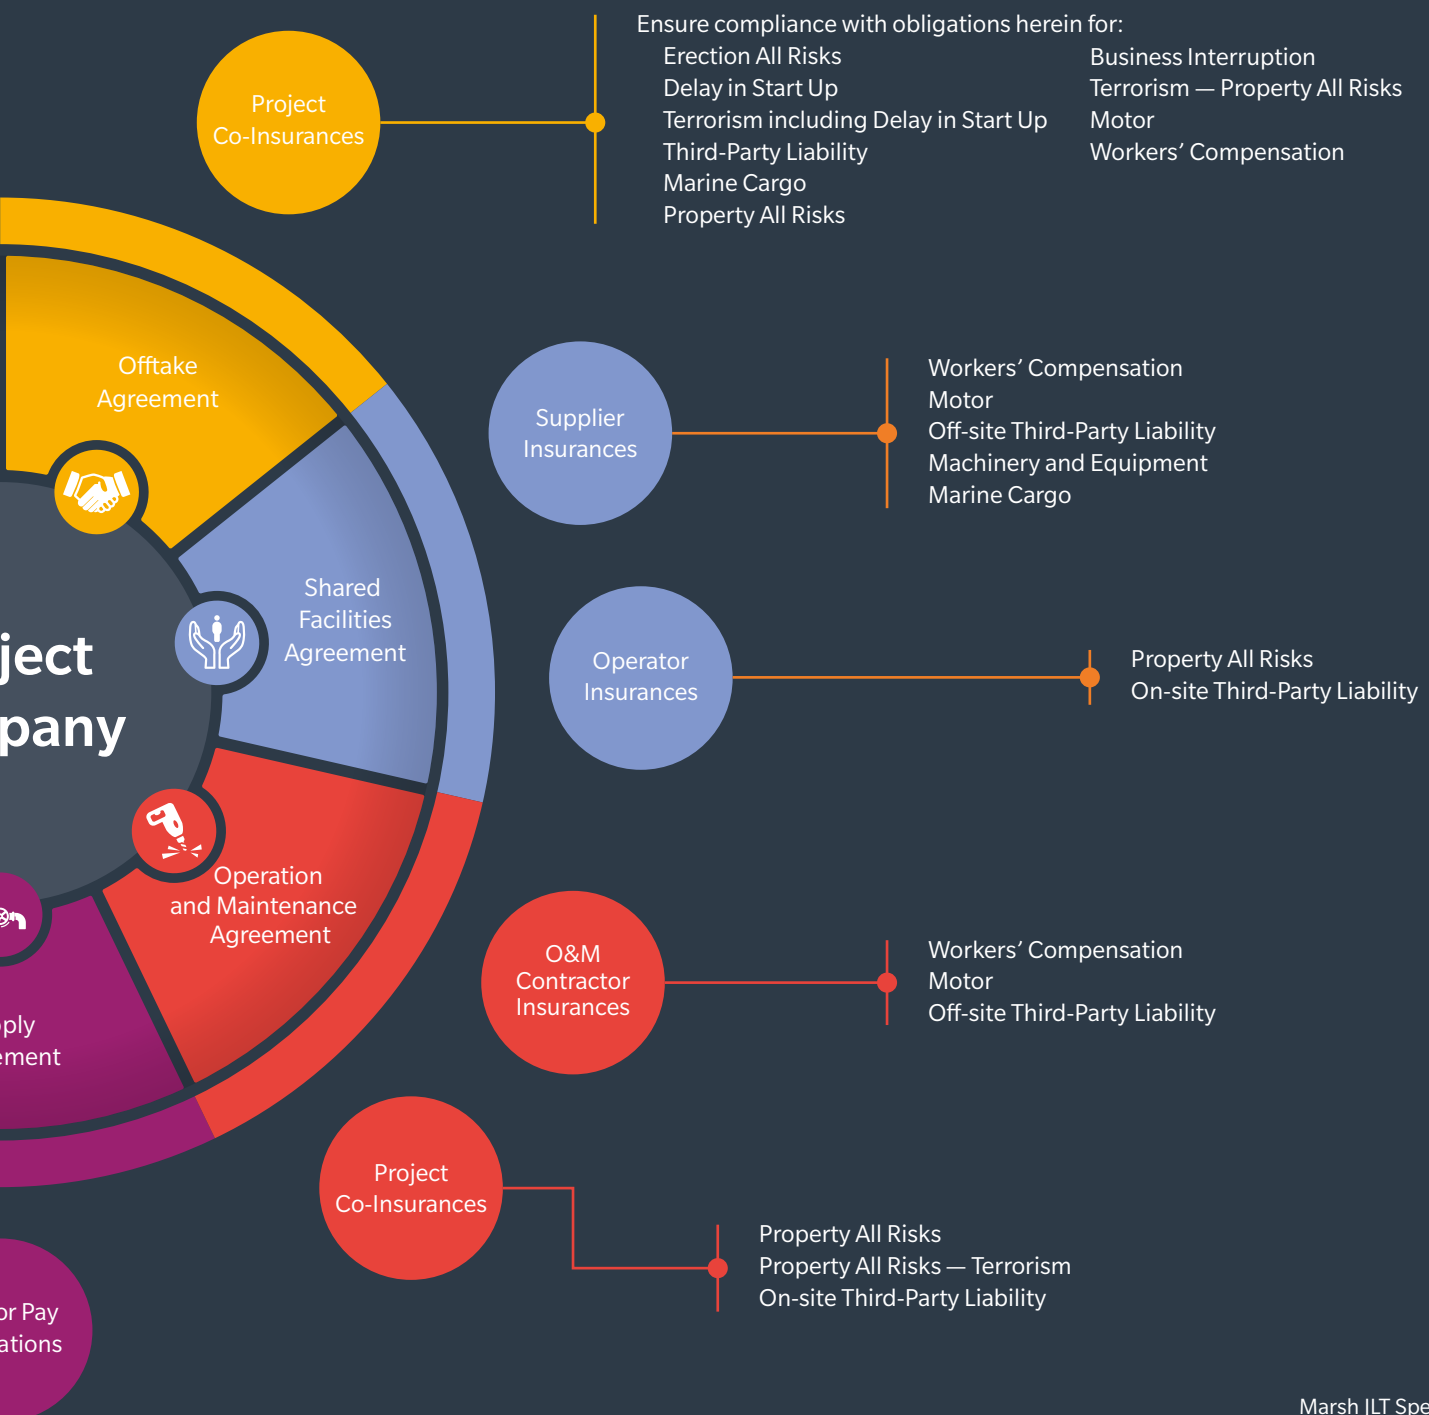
Project Co-Insurances

Ensure compliance with obligations herein for:
Erection All Risks
Delay in Start Up
Terrorism including Delay in Start Up
Third-Party Liability
Marine Cargo
Property All Risks

Business Interruption
Terrorism — Property All Risks
Motor
Workers' Compensation

Offtake Agreement

Supplier Insurances

Workers' Compensation
Motor
Off-site Third-Party Liability
Machinery and Equipment
Marine Cargo

Shared Facilities Agreement

ject
pany

Operator Insurances

Property All Risks
On-site Third-Party Liability

Operation and Maintenance Agreement

pply
ement

O&M Contractor Insurances

Workers' Compensation
Motor
Off-site Third-Party Liability

Project Co-Insurances

Property All Risks
Property All Risks — Terrorism
On-site Third-Party Liability

or Pay
ations

Marsh JLT Spe